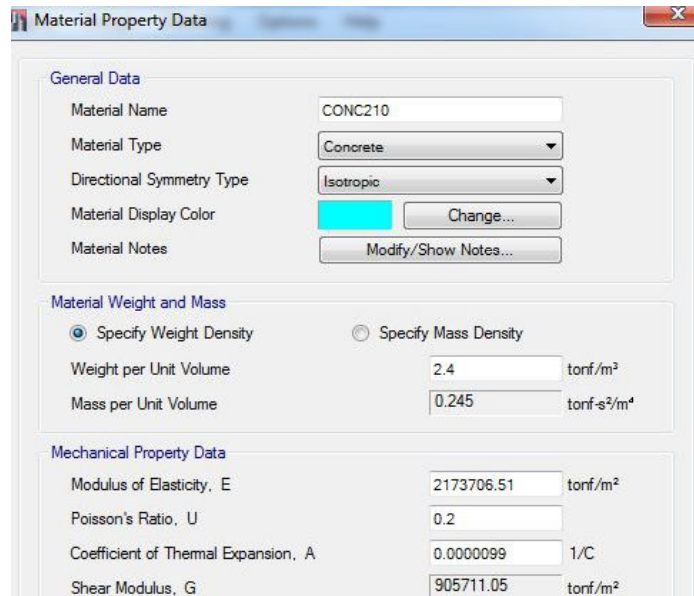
Material Property Data

General Data
Material Name CONC210
Material Type Concrete
Directional Symmetry Type Isotropic
Material Display Color Change...
Material Notes Modify/Show Notes...

Material Weight and Mass
Specify Weight Density Specify Mass Density
Weight per Unit Volume 2.4 tonf/m$^3$
Mass per Unit Volume 0.245 tonf-s$^2$/m$^4$

Mechanical Property Data
Modulus of Elasticity, E 2173706.51 tonf/m$^2$
Poisson's Ratio, U 0.2
Coefficient of Thermal Expansion, A 0.0000099 1/C
Shear Modulus, G 905711.05 tonf/m$^2$